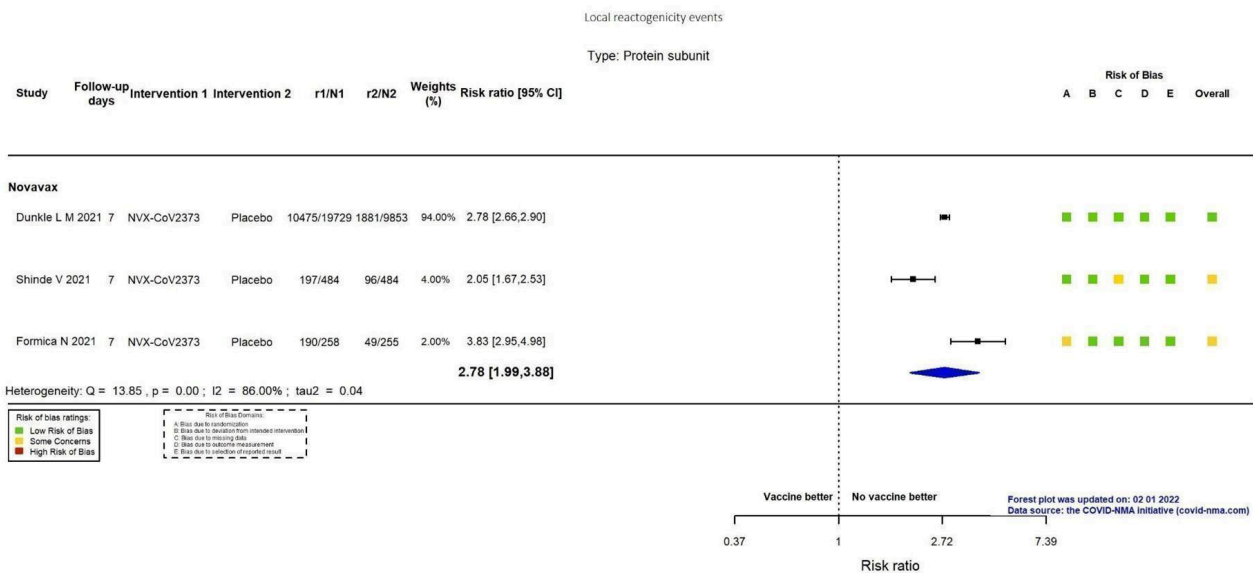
Local reactogenicity events

Type: Protein subunit

| Study | Follow-up days | Intervention 1 | Intervention 2 | r1/N1 | r2/N2 | Weights (%) | Risk ratio [95% CI] | A | B | C | D | E | Overall |
|---|---|---|---|---|---|---|---|---|---|---|---|---|---|
| Novavax | | | | | | | | | | | | | |
| Dunkle L M 2021 | 7 | NVX-CoV2373 | Placebo | 10475/19729 | 1881/9853 | 94.00% | 2.78 [2.66,2.90] | | | | | | |
| Shinde V 2021 | 7 | NVX-CoV2373 | Placebo | 197/484 | 96/484 | 4.00% | 2.05 [1.67,2.53] | | | | | | |
| Formica N 2021 | 7 | NVX-CoV2373 | Placebo | 190/258 | 49/255 | 2.00% | 3.83 [2.95,4.98] | | | | | | |
| | | | | | | | 2.78 [1.99,3.88] | | | | | | |

Risk of Bias

Heterogeneity: Q = 13.85 , p = 0.00 ; I2 = 86.00% ; tau2 = 0.04

Risk of bias ratings:
Low Risk of Bias
Some Concerns
High Risk of Bias

Risk of Bias Domains:
A: Bias due to randomization
B: Bias due to deviation from intended intervention
C: Bias due to missing data
D: Bias due to outcome measurement
E: Bias due to selection of reported result

Vaccine better | No vaccine better

Forest plot was updated on: 02 01 2022
Data source: the COVID-NMA initiative (covid-nma.com)

0.37 1 2.72 7.39

Risk ratio